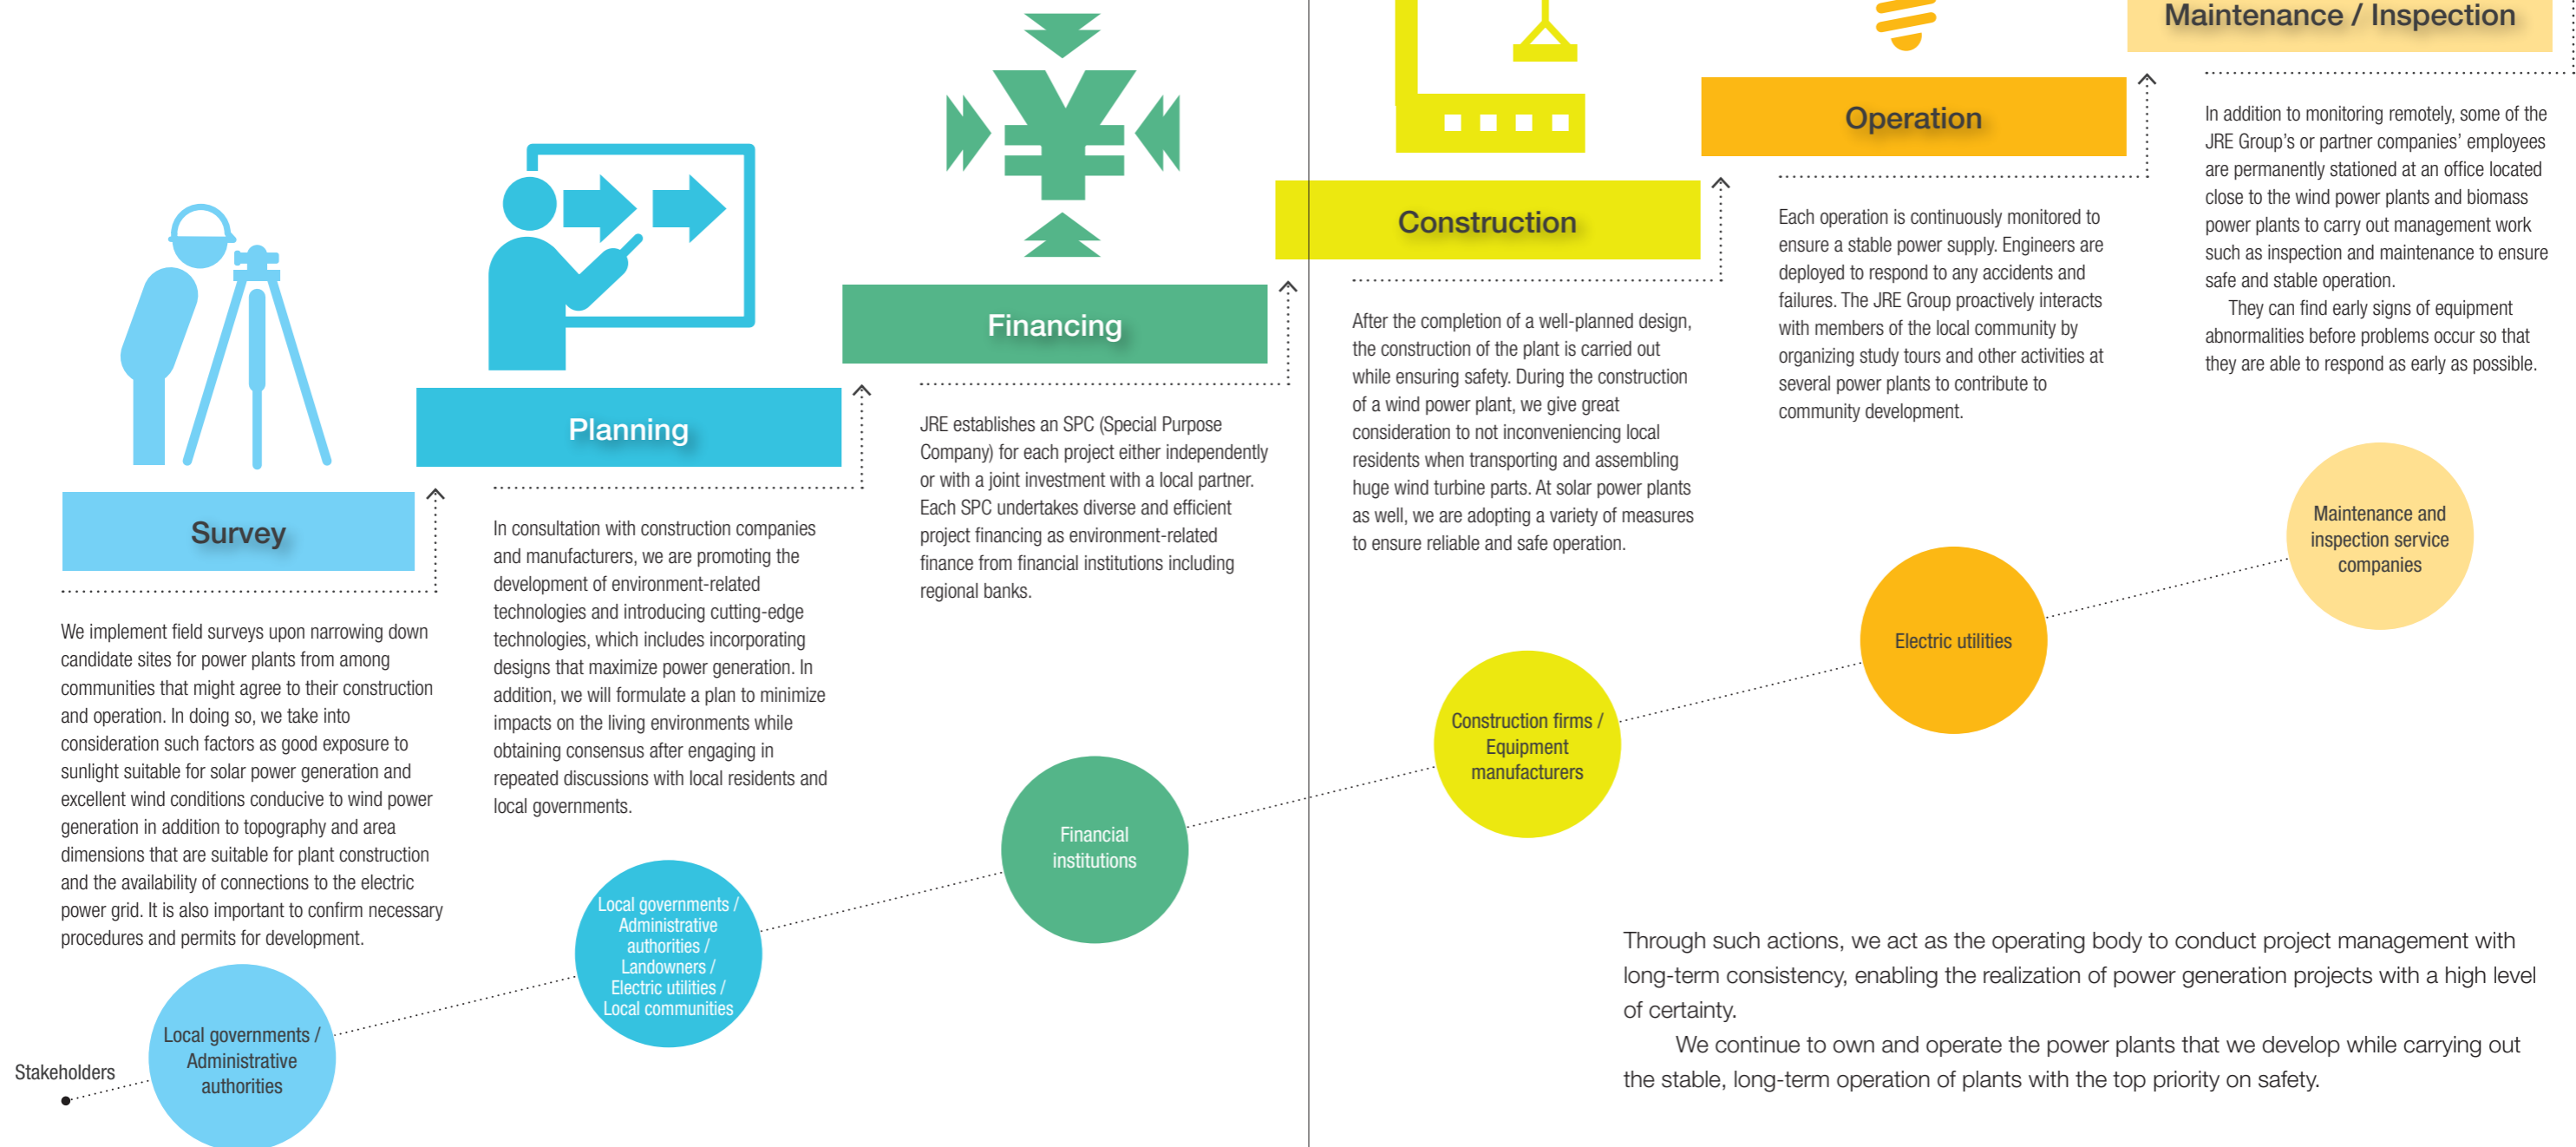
Survey

We implement field surveys upon narrowing down candidate sites for power plants from among communities that might agree to their construction and operation. In doing so, we take into consideration such factors as good exposure to sunlight suitable for solar power generation and excellent wind conditions conducive to wind power generation in addition to topography and area dimensions that are suitable for plant construction and the availability of connections to the electric power grid. It is also important to confirm necessary procedures and permits for development.

Planning

In consultation with construction companies and manufacturers, we are promoting the development of environment-related technologies and introducing cutting-edge technologies, which includes incorporating designs that maximize power generation. In addition, we will formulate a plan to minimize impacts on the living environments while obtaining consensus after engaging in repeated discussions with local residents and local governments.

Financing

JRE establishes an SPC (Special Purpose Company) for each project either independently or with a joint investment with a local partner. Each SPC undertakes diverse and efficient project financing as environment-related finance from financial institutions including regional banks.

Construction

After the completion of a well-planned design, the construction of the plant is carried out while ensuring safety. During the construction of a wind power plant, we give great consideration to not inconveniencing local residents when transporting and assembling huge wind turbine parts. At solar power plants as well, we are adopting a variety of measures to ensure reliable and safe operation.

Operation

Each operation is continuously monitored to ensure a stable power supply. Engineers are deployed to respond to any accidents and failures. The JRE Group proactively interacts with members of the local community by organizing study tours and other activities at several power plants to contribute to community development.

Maintenance / Inspection

In addition to monitoring remotely, some of the JRE Group's or partner companies' employees are permanently stationed at an office located close to the wind power plants and biomass power plants to carry out management work such as inspection and maintenance to ensure safe and stable operation.

They can find early signs of equipment abnormalities before problems occur so that they are able to respond as early as possible.

Maintenance and inspection service companies

Electric utilities

Construction firms / Equipment manufacturers

Financial institutions

Local governments / Administrative authorities / Landowners / Electric utilities / Local communities

Stakeholders

Local governments / Administrative authorities

Through such actions, we act as the operating body to conduct project management with long-term consistency, enabling the realization of power generation projects with a high level of certainty.

We continue to own and operate the power plants that we develop while carrying out the stable, long-term operation of plants with the top priority on safety.